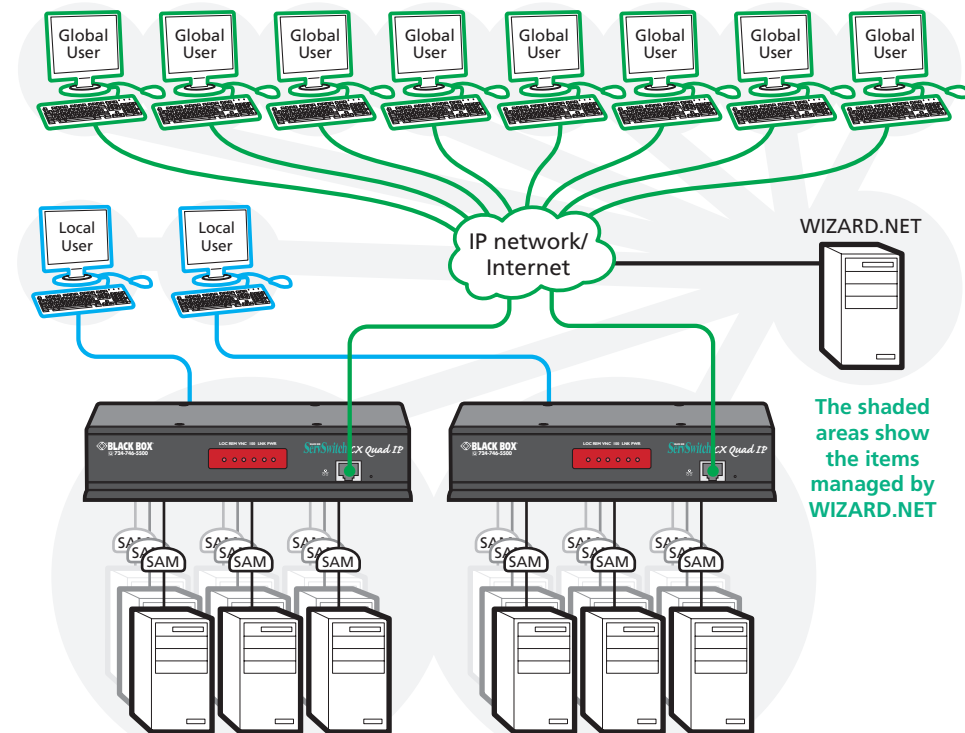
Global User
Global User
Global User
Global User
Global User
Global User
Global User
Global User

Local User
Local User

IP network/ Internet

WIZARD.NET

BLACK BOX
LOC REM VNC IDE LNK PWR
ServSwitch CX Quad IP

BLACK BOX
LOC REM VNC IDE LNK PWR
ServSwitch CX Quad IP

The shaded areas show the items managed by WIZARD.NET

SAM
SAM
SAM
SAM
SAM
SAM
SAM
SAM
SAM
SAM
SAM
SAM
SAM
SAM
SAM
SAM
SAM
SAM